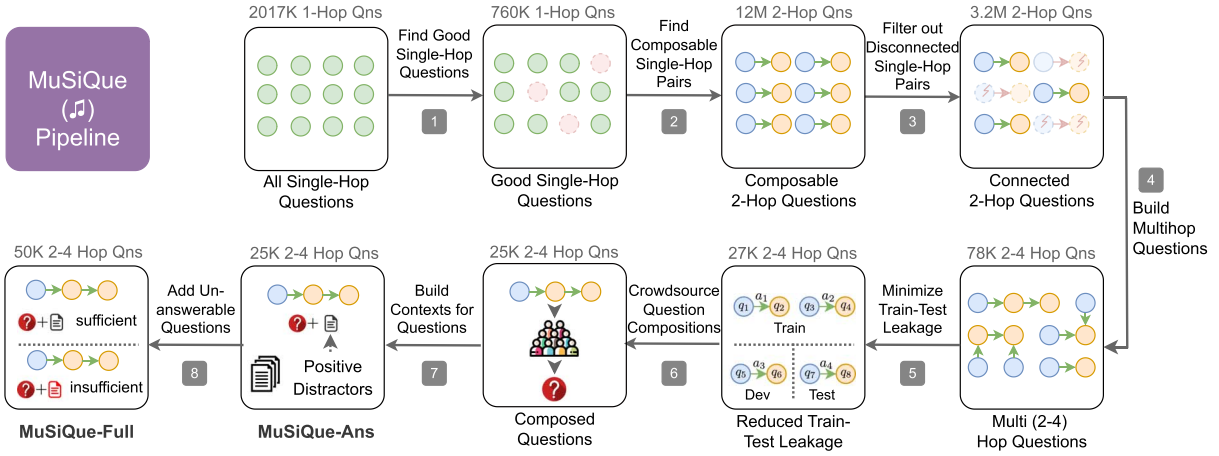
MuSiQue (♫) Pipeline

2017K 1-Hop Qns

All Single-Hop Questions

Find Good Single-Hop Questions

1

760K 1-Hop Qns

Good Single-Hop Questions

Find Composable Single-Hop Pairs

2

12M 2-Hop Qns

Composable 2-Hop Questions

Filter out Disconnected Single-Hop Pairs

3

3.2M 2-Hop Qns

Connected 2-Hop Questions

4

Build Multihop Questions

78K 2-4 Hop Qns

Multi (2-4) Hop Questions

Minimize Train-Test Leakage

5

27K 2-4 Hop Qns

$q_1$ $a_1$ $q_2$ $q_3$ $a_2$ $q_4$

Train

$q_5$ $a_3$ $q_6$ $q_7$ $a_4$ $q_8$

Dev Test

Reduced Train-Test Leakage

Crowdsource Question Compositions

6

25K 2-4 Hop Qns

Composed Questions

Build Contexts for Questions

7

25K 2-4 Hop Qns

Positive

Distractors

MuSiQue-Ans

Add Un-answerable Questions

8

50K 2-4 Hop Qns

sufficient

insufficient

MuSiQue-Full